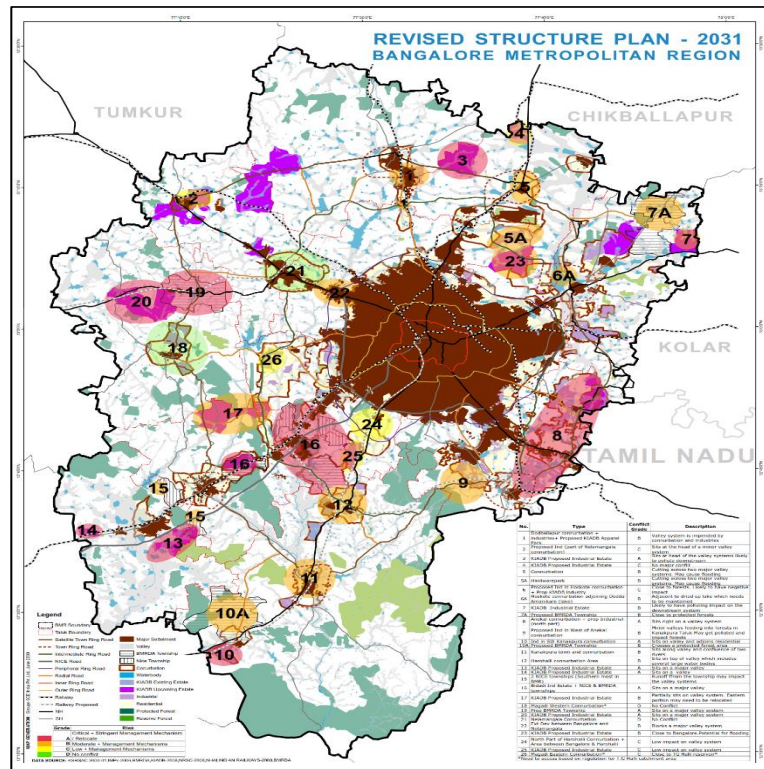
REVISED STRUCTURE PLAN - 2031
BANGALORE METROPOLITAN REGION

TUMKUR
CHIKBALLAPUR
KOLAR
TAMIL NADU

1 2 3 4 5 5A 6A 7 7A 8 9 10 10A 11 12 13 14 15 15 16 16 17 18 19 20 21 22 23 24 25 26

Legend
BMR Boundary
Taluk Boundary
Satellite Town Ring Road
Town Ring Road
Intermediate Ring Road
NICE Road
Peripheral Ring Road
Radial Road
Inner Ring Road
Outer Ring Road
Railway
Railway Proposed
NH
SH
Major Settlement
Valley
BMRDA Township
New Township
Conurbation
Waterbody
KIADB Existing Estate
KIADB Upcoming Estate
Industrial
Residential
Protected Forest
Reserve Forest

Grade
Critical = Stringent Management Mechanism
A / Relocate
B Moderate = Management Mechanisms
C Low = Management Mechanisms
D No conflict

| No. | Type | Conflict Grade | Description |
|---|---|---|---|
| 1 | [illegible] | B | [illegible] |
| 2 | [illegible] | C | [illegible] |
| 3 | KIADB Proposed Industrial Estate | C | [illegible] |
| 4 | KIADB Proposed Industrial Estate | C | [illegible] |
| 5 | Conurbation | C | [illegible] |
| 5A | Hardwarepark | B | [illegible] |
| 6 | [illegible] | B | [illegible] |
| 6A | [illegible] | C | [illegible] |
| 7 | KIADB Industrial Estate | B | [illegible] |
| 7A | Proposed BMRDA Township | B | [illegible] |
| 8 | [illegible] | A | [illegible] |
| 9 | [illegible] | B | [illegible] |
| 10 | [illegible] | C | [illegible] |
| 10A | Proposed BMRDA Township | B | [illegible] |
| 11 | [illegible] | B | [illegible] |
| 12 | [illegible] | B | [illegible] |
| 13 | KIADB Proposed Industrial Estate | A | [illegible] |
| 14 | KIADB Proposed Industrial Estate | A | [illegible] |
| 15 | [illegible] | B | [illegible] |
| 16 | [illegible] | A | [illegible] |
| 17 | KIADB Proposed Industrial Estate | B | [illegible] |
| 18 | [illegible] | D | No Conflict |
| 19 | Proposed BMRDA Township | A | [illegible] |
| 20 | KIADB Proposed Industrial Estate | A | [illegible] |
| 21 | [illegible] | D | No Conflict |
| 22 | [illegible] | C | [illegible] |
| 23 | KIADB Proposed Industrial Estate | B | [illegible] |
| 24 | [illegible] | C | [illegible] |
| 25 | KIADB Proposed Industrial Estate | C | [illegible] |
| 26 | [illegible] | C | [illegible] |

DATA SOURCE: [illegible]